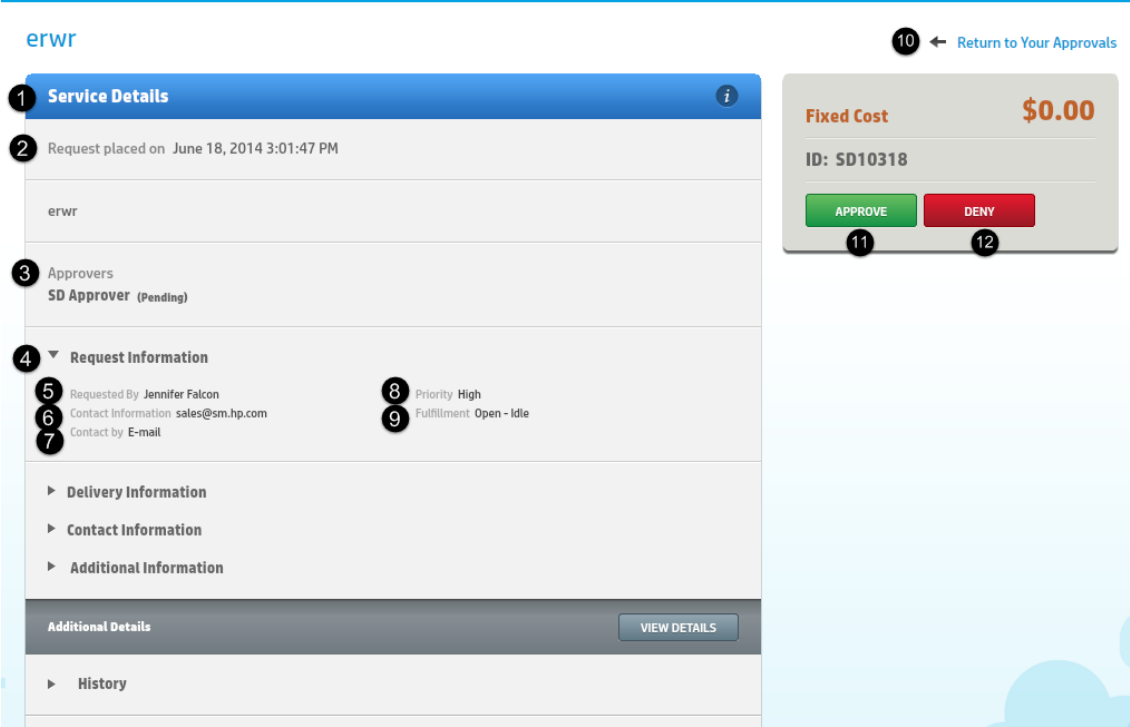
erwr

10 Return to Your Approvals

1 Service Details

2 Request placed on June 18, 2014 3:01:47 PM

erwr

3 Approvers
SD Approver (Pending)

4 Request Information

5 Requested By Jennifer Falcon
6 Contact Information sales@sm.hp.com
7 Contact by E-mail

8 Priority High
9 Fulfillment Open - Idle

Delivery Information

Contact Information

Additional Information

Additional Details
VIEW DETAILS

History

Fixed Cost $0.00

ID: SD10318

APPROVE
DENY

11
12